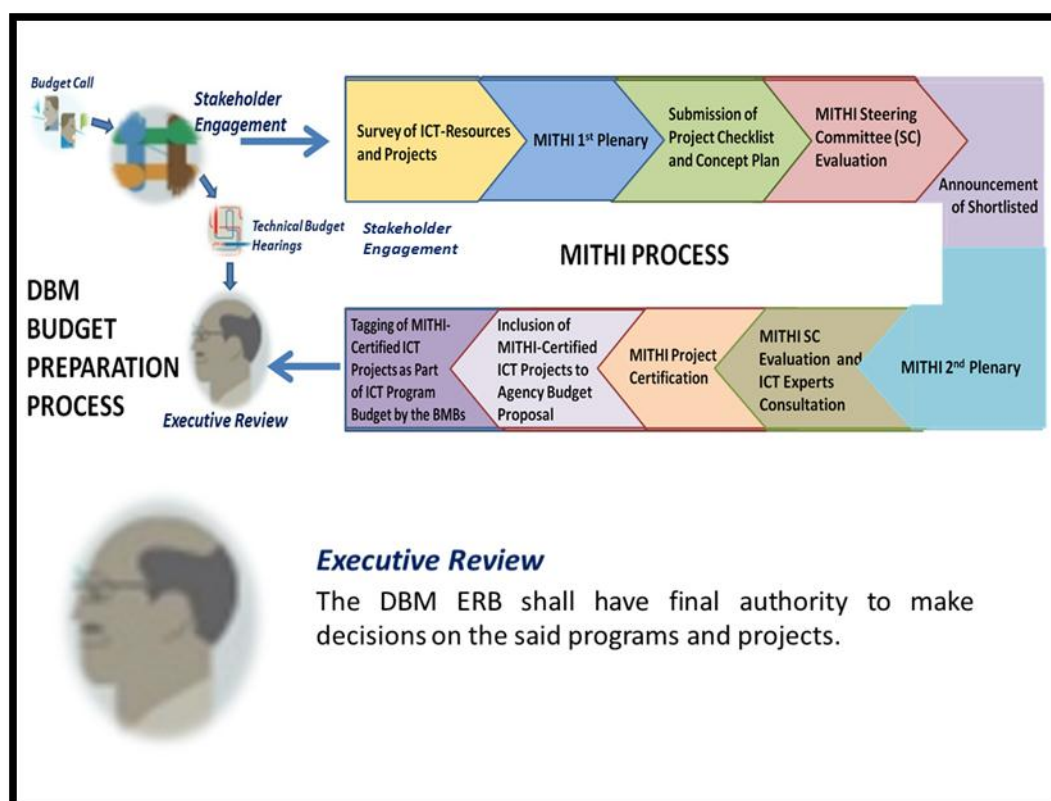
Budget Call

Stakeholder Engagement

Survey of ICT-Resources and Projects

MITHI 1$^{st}$ Plenary

Submission of Project Checklist and Concept Plan

MITHI Steering Committee (SC) Evaluation

Announcement of Shortlisted

Technical Budget Hearings

Stakeholder Engagement

MITHI PROCESS

DBM BUDGET PREPARATION PROCESS

Executive Review

Tagging of MITHI-Certified ICT Projects as Part of ICT Program Budget by the BMBs

Inclusion of MITHI-Certified ICT Projects to Agency Budget Proposal

MITHI Project Certification

MITHI SC Evaluation and ICT Experts Consultation

MITHI 2$^{nd}$ Plenary

Executive Review

The DBM ERB shall have final authority to make decisions on the said programs and projects.